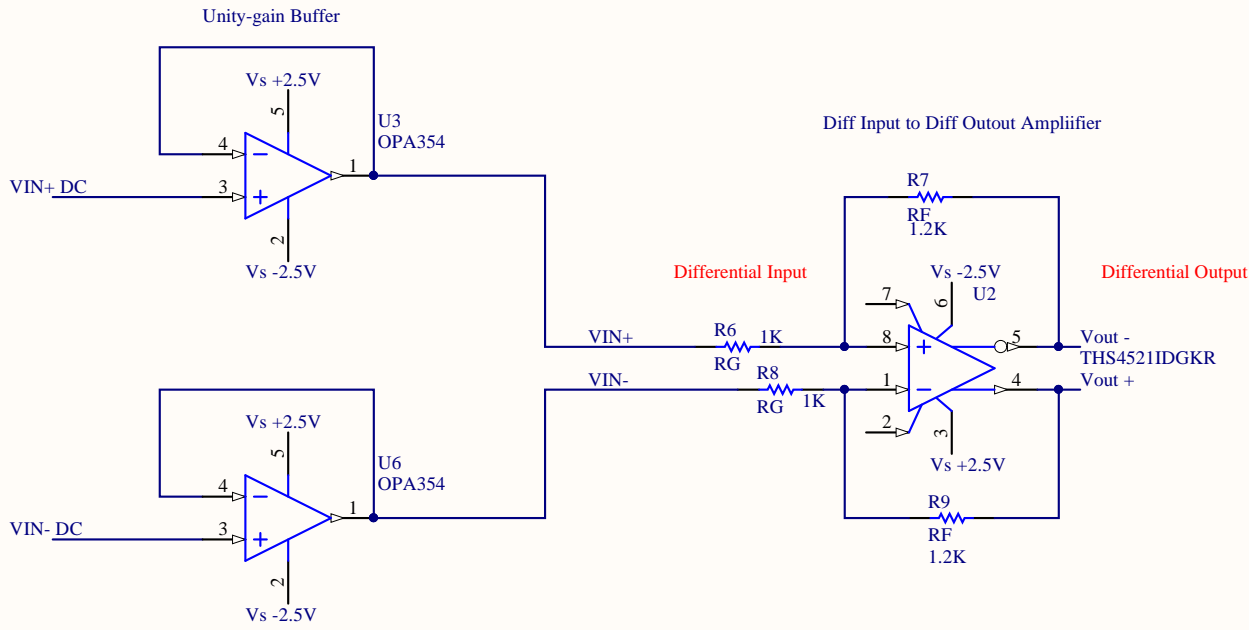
Unity-gain Buffer

Vs +2.5V
5
U3
OPA354
4
$-$
1
VIN+ DC
3
$+$
2
Vs -2.5V

Diff Input to Diff Outout Ampliifier

R7
RF
1.2K

Differential Input
Vs -2.5V
Differential Output
7
6
U2
VIN+
R6
1K
8
$+$
5
Vout -
RG
THS4521IDGKR
VIN-
R8
1
$-$
4
Vout +
RG
1K
2
3
Vs +2.5V

Vs +2.5V
5
U6
OPA354
4
$-$
1
VIN- DC
3
$+$
2
Vs -2.5V

R9
RF
1.2K